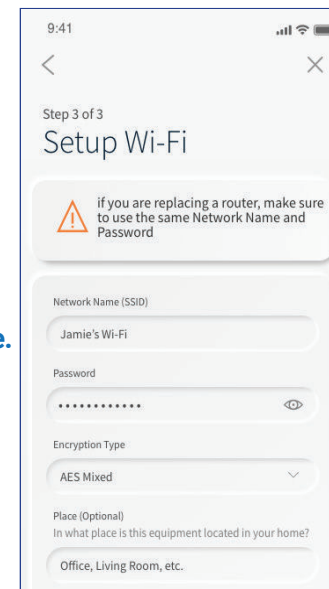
9:41

<

×

Step 3 of 3

Setup Wi-Fi

if you are replacing a router, make sure to use the same Network Name and Password

Network Name (SSID)

Jamie's Wi-Fi

Password

·············

Encryption Type

AES Mixed

Place (Optional)

In what place is this equipment located in your home?

Office, Living Room, etc.

e.